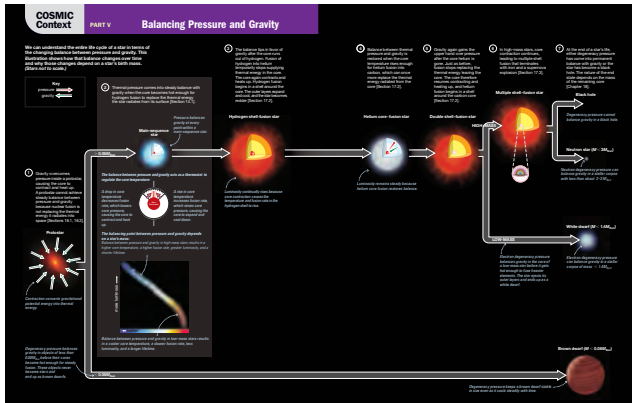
COSMIC Context PART V Balancing Pressure and Gravity

We can understand the entire life cycle of a star in terms of the changing balance between pressure and gravity. This illustration shows how that balance changes over time and why those changes depend on a star's birth mass. (Stars not to scale.)

Key
pressure
gravity

1 Gravity overcomes pressure inside a protostar, causing the core to contract and heat up. A protostar cannot achieve steady balance between pressure and gravity because fusion is not replacing the thermal energy it radiates into space [Section 16.3].

Protostar

Contraction converts gravitational potential energy into thermal energy.

2 Thermostat comes into steady balance with gravity when the core becomes hot enough for hydrogen fusion to replace the thermal energy the star radiates from its surface [Section 14.1].

Main-sequence star

Pressure balances gravity at every point within a main-sequence star.

The balance between pressure and gravity acts as a thermostat to regulate the core temperature:

A drop in core temperature decreases fusion rate, which lowers core pressure, causing the core to contract and heat up.

A rise in core temperature increases fusion rate, which raises core pressure, causing the core to expand and cool down.

The balancing point between pressure and gravity depends on a star's mass.

Balance between pressure and gravity in high-mass stars results in a higher core temperature, a higher fusion rate, greater luminosity, and a shorter lifetime.

Balance between pressure and gravity in low-mass stars results in a cooler core temperature, a slower fusion rate, less luminosity, and a longer lifetime.

0.08$M_{Sun}$

Degeneracy pressure balances gravity in objects of less than 0.08$M_{Sun}$, before their cores become hot enough for steady fusion. These objects never become stars and end up as brown dwarfs.

3 The balance tips in favor of gravity after the core runs out of hydrogen. Fusion of hydrogen into helium temporarily stops supplying thermal energy in the core. The core again contracts and heats up. Hydrogen fusion begins in a shell around the core. The outer layers expand, and cool, and the star becomes redder [Section 17.2].

Hydrogen-shell-fusion star

Luminosity continually rises because core contraction causes the temperature and fusion rate in the hydrogen shell to rise.

4 Balance between thermal pressure and gravity is restored when the core temperature rises enough for helium fusion into carbon, which can once more replace the thermal energy radiated from the core [Section 17.2].

Helium core-fusion star

Luminosity remains steady because helium core fusion restores balance.

5 Gravity again gains the upper hand over pressure after the core helium is gone. Just as before, fusion stops replacing the thermal energy leaving the core. The core therefore resumes contracting and heating up, and helium fusion begins in a shell around the carbon core [Section 17.2].

Double-shell-fusion star

HIGH MASS

6 In high-mass stars, core contraction continues, leading to multiple-shell fusion that terminates with iron and a supernova explosion [Section 17.3].

Multiple-shell-fusion star

7 At the end of a star's life, either degeneracy pressure has come into permanent balance with gravity, or the star has become a black hole. The nature of the stellar corpse depends on the mass of the remaining core [Chapter 18].

Black hole

Degeneracy pressure cannot balance gravity in a black hole.

Neutron star (8 – 3$M_{Sun}$)

Neutron degeneracy pressure balances gravity in a stellar corpse with less than about 3$M_{Sun}$.

LOW MASS

Electron degeneracy pressure balances gravity in the core of a low-mass star before it gets hot enough to fuse heavier elements. The star ejects its outer layers and ends up as a white dwarf.

White dwarf (8 – 1.4$M_{Sun}$)

Electron degeneracy pressure can balance gravity in a stellar corpse of mass < 1.4$M_{Sun}$.

Brown dwarf (8 – 0.08$M_{Sun}$)

Degeneracy pressure keeps a brown dwarf stable in size even as it cools steadily with time.

< 0.08$M_{Sun}$